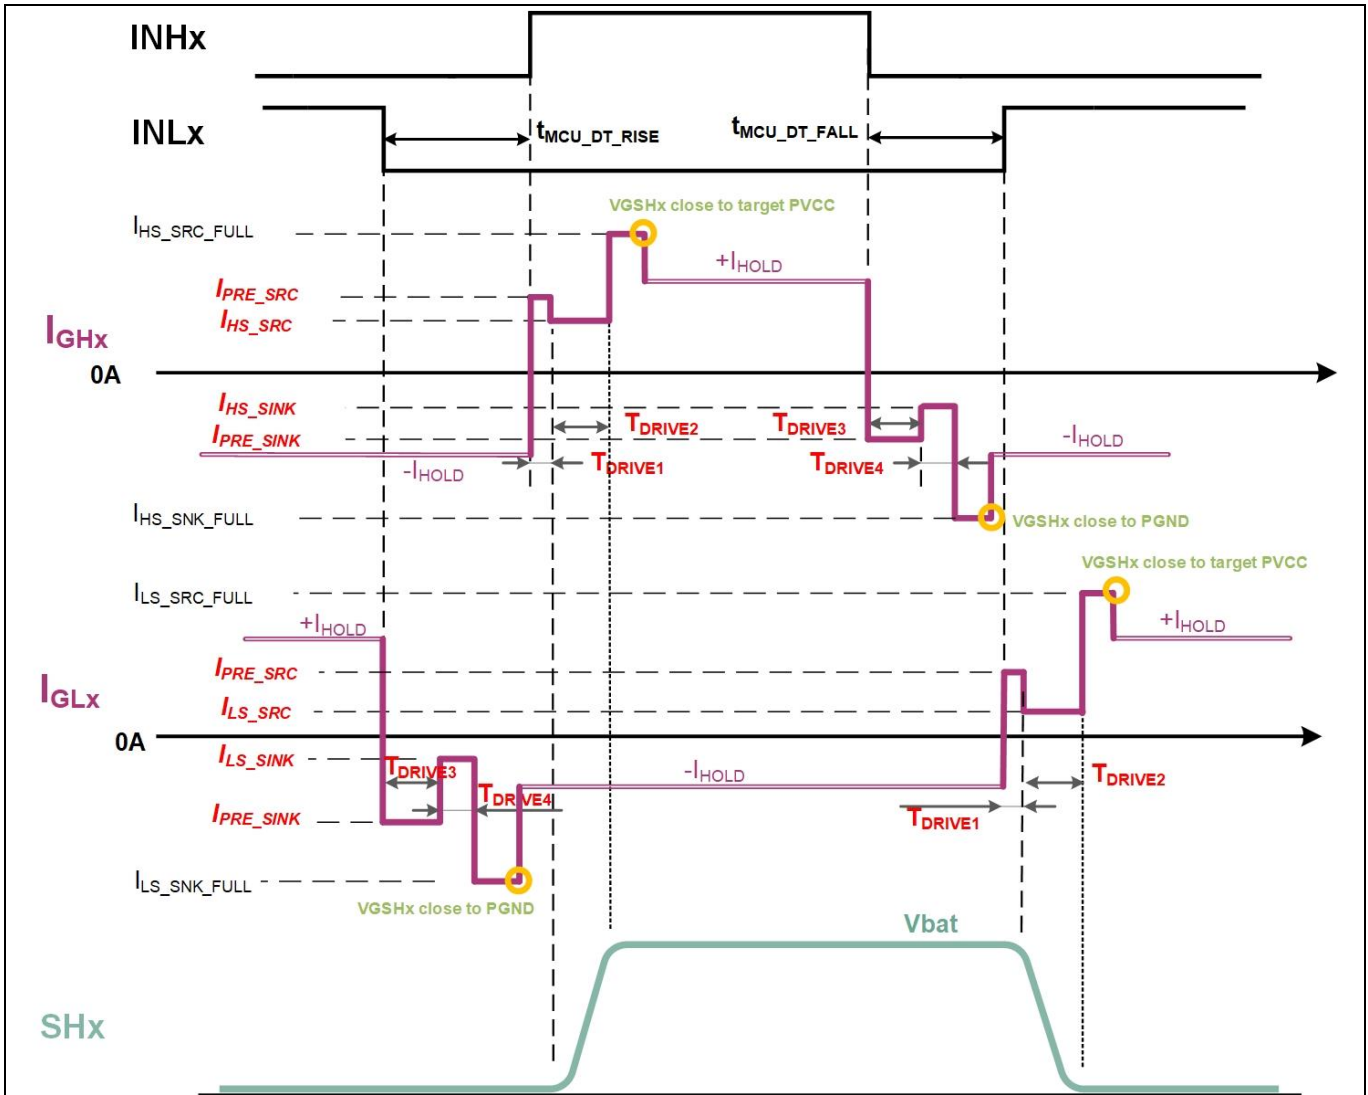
INHx

INLx

$t_{MCU\_DT\_RISE}$

$t_{MCU\_DT\_FALL}$

$I_{HS\_SRC\_FULL}$

VGSHx close to target PVCC

$+I_{HOLD}$

$I_{PRE\_SRC}$

$I_{HS\_SRC}$

$I_{GHx}$

0A

$I_{HS\_SINK}$

$I_{PRE\_SINK}$

$T_{DRIVE2}$

$T_{DRIVE3}$

$-I_{HOLD}$

$-I_{HOLD}$

$T_{DRIVE1}$

$T_{DRIVE4}$

$I_{HS\_SNK\_FULL}$

VGSHx close to PGND

VGSHx close to target PVCC

$I_{LS\_SRC\_FULL}$

$+I_{HOLD}$

$+I_{HOLD}$

$I_{PRE\_SRC}$

$I_{GLx}$

$I_{LS\_SRC}$

0A

$I_{LS\_SINK}$

$T_{DRIVE3}$

$-I_{HOLD}$

$T_{DRIVE2}$

$T_{DRIVE4}$

$I_{PRE\_SINK}$

$T_{DRIVE1}$

$I_{LS\_SNK\_FULL}$

VGSHx close to PGND

Vbat

SHx